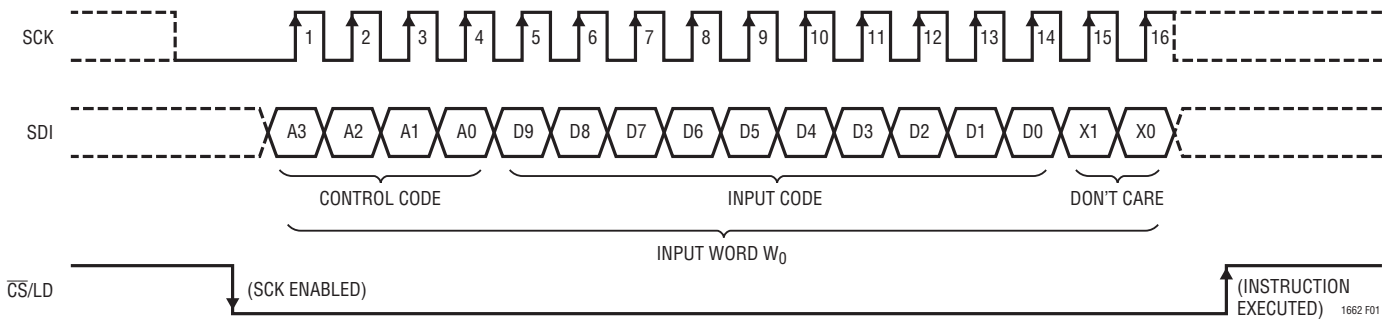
SCK

1 2 3 4 5 6 7 8 9 10 11 12 13 14 15 16

SDI

A3 A2 A1 A0 D9 D8 D7 D6 D5 D4 D3 D2 D1 D0 X1 X0

CONTROL CODE

INPUT CODE

DON'T CARE

INPUT WORD $W_0$

$\overline{CS}$/LD

(SCK ENABLED)

(INSTRUCTION EXECUTED)

1662 F01